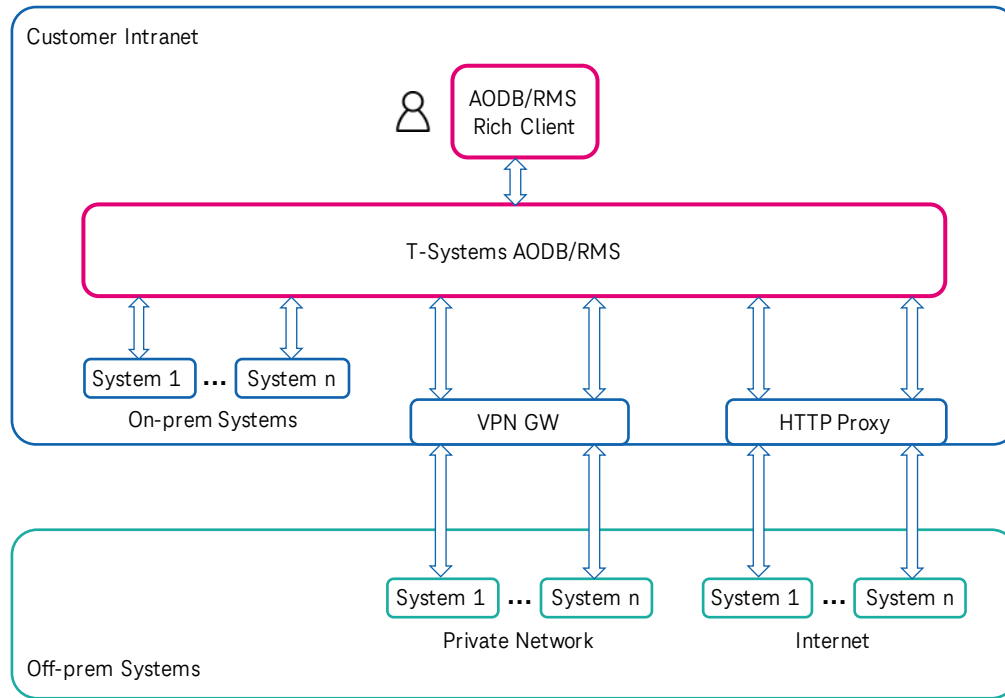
Customer Intranet

AODB/RMS
Rich Client

T-Systems AODB/RMS

System 1 ... System n

On-prem Systems

VPN GW

HTTP Proxy

System 1 ... System n

Private Network

System 1 ... System n

Internet

Off-prem Systems